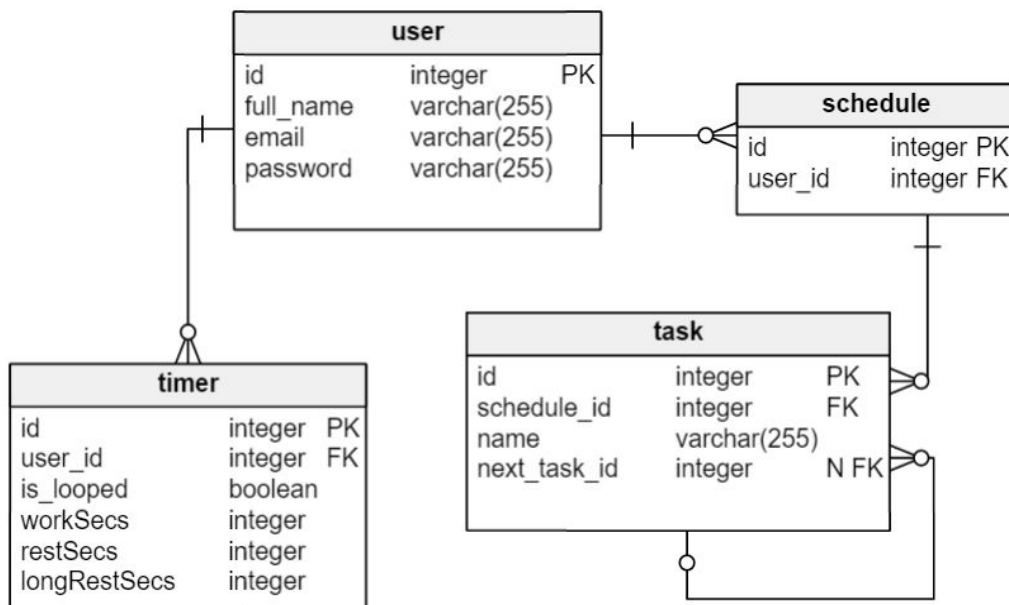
user

| | | |
|---|---|---|
| id | integer | PK |
| full_name | varchar(255) | |
| email | varchar(255) | |
| password | varchar(255) | |

schedule

| | |
|---|---|
| id | integer PK |
| user_id | integer FK |

task

| | | |
|---|---|---|
| id | integer | PK |
| schedule_id | integer | FK |
| name | varchar(255) | |
| next_task_id | integer | N FK |

timer

| | | |
|---|---|---|
| id | integer | PK |
| user_id | integer | FK |
| is_looped | boolean | |
| workSecs | integer | |
| restSecs | integer | |
| longRestSecs | integer | |